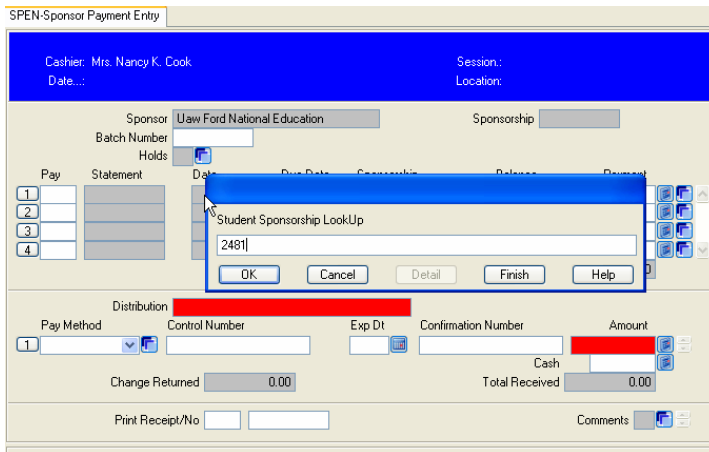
SPEN-Sponsor Payment Entry

Cashier: Mrs. Nancy K. Cook
Date...:

Session.:
Location:

Sponsor Uaw Ford National Education
Sponsorship
Batch Number
Holds

Pay Statement Date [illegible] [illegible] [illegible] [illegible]
1
2
3
4

Student Sponsorship LookUp
2481
OK Cancel Detail Finish Help

Distribution
Pay Method Control Number Exp Dt Confirmation Number Amount
1
Cash
Change Returned 0.00
Total Received 0.00

Print Receipt/No
Comments